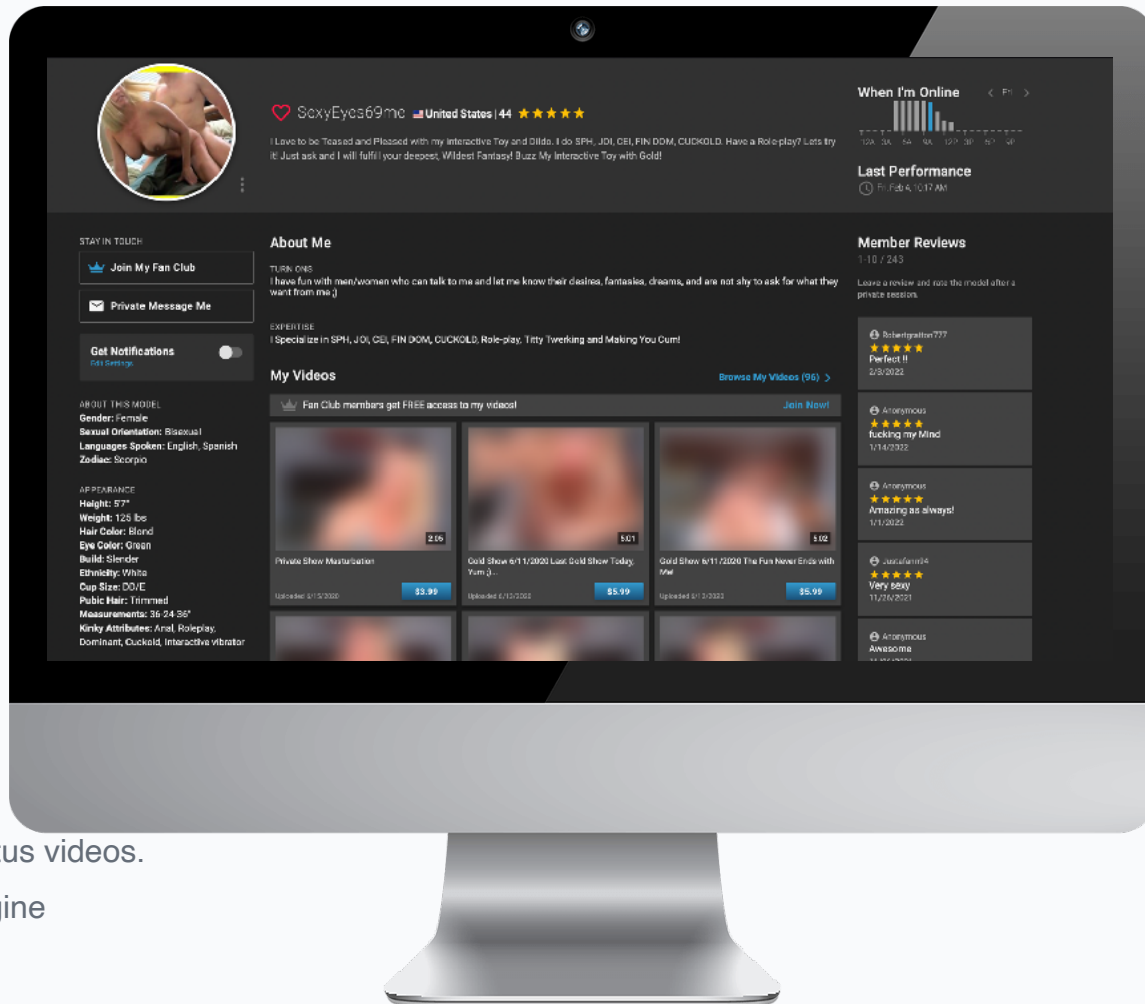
SexyEyes69me United States | 44 ★★★★★

I Love to be Teased and Pleased with my Interactive Toy and Dildo. I do SPH, JOI, CEI, FIN DOM, CUCKOLD. Have a Role-play? Lets try it! Just ask and I will fulfill your deepest, Wildest Fantasy! Buzz My Interactive Toy with Gold!

When I'm Online
< Fri >
12A 3A 6A 9A 12P 3P 6P 9P

Last Performance
Fri, Feb 4, 10:17 AM

STAY IN TOUCH
Join My Fan Club
Private Message Me
Get Notifications
Edit Settings

ABOUT THIS MODEL
Gender: Female
Sexual Orientation: Bisexual
Languages Spoken: English, Spanish
Zodiac: Scorpio

APPEARANCE
Height: 5'7"
Weight: 125 lbs
Hair Color: Blond
Eye Color: Green
Build: Slender
Ethnicity: White
Cup Size: DD/E
Pubic Hair: Trimmed
Measurements: 36-24-36"
Kinky Attributes: Anal, Roleplay, Dominant, Cuckold, Interactive vibrator

About Me
TURN ONS
I have fun with men/women who can talk to me and let me know their desires, fantasies, dreams, and are not shy to ask for what they want from me ;)

EXPERTISE
I Specialize in SPH, JOI, CEI, FIN DOM, CUCKOLD, Role-play, Titty Twerking and Making You Cum!

My Videos
Browse My Videos (96) >
Fan Club members get FREE access to my videos!
Join Now!

2:05
Private Show Masturbation
Uploaded 6/15/2020
$3.99

5:01
Gold Show 6/11/2020 Last Gold Show Today, Yum ;)...
Uploaded 6/13/2020
$5.99

5:02
Gold Show 6/11/2020 The Fun Never Ends with Me!
Uploaded 6/13/2020
$5.99

Member Reviews
1-10 / 243
Leave a review and rate the model after a private session.

Robertgrafton777
★★★★★
Perfect !!
2/3/2022

Anonymous
★★★★★
fucking my Mind
1/14/2022

Anonymous
★★★★★
Amazing as always!
1/1/2022

Justafann34
★★★★★
Very sexy
11/26/2021

Anonymous
Awesome

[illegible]us videos.
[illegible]gine